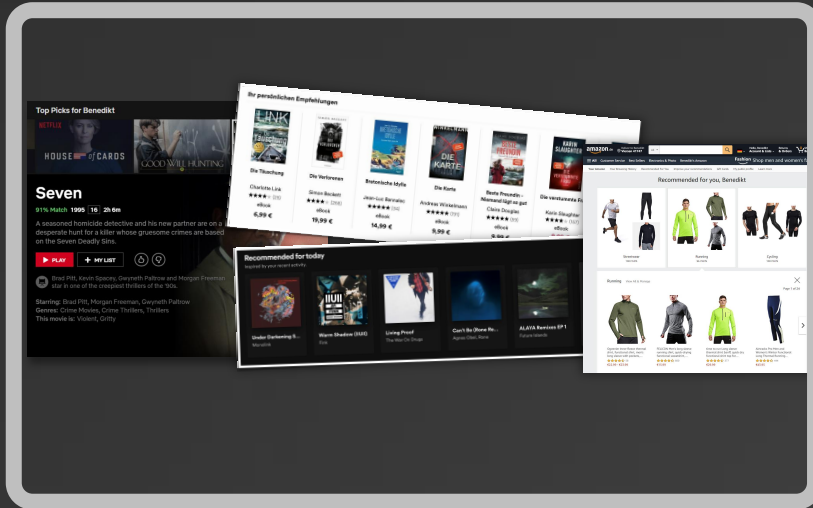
Top Picks for Benedikt

NETFLIX

HOUSE of CARDS

GOOD WILL HUNTING

Seven

91% Match 1995 16 2h 6m

A seasoned homicide detective and his new partner are on a desperate hunt for a killer whose gruesome crimes are based on the Seven Deadly Sins.

PLAY

MY LIST

Brad Pitt, Kevin Spacey, Gwyneth Paltrow and Morgan Freeman star in one of the creepiest thrillers of the '90s.

Starring: Brad Pitt, Morgan Freeman, Gwyneth Paltrow
Genres: Crime Movies, Crime Thrillers, Thrillers
This movie is: Violent, Gritty

Ihr persönlichen Empfehlungen

Die Täuschung
Charlotte Link
eBook
6,99 €

Die Verlorenen
Simon Beckett
eBook
19,99 €

Bretonische Idylle
Jean-Luc Bannalec
eBook
14,99 €

Die Karte
Andreas Winkelmann
eBook
9,99 €

Beste Freundin - Niemand lügt so gut
Claire Douglas
eBook

Die verstummte Frau
Karin Slaughter
eBook

Recommended for today

Inspired by your recent activity

Under Darkening Skies

Warm Shadow (Edit)

Living Proof

Can't Be (Rone Re...)

ALAYA Remixes EP 1

amazon.de

Recommended for you, Benedikt

Streetwear

Running

Cycling

Running